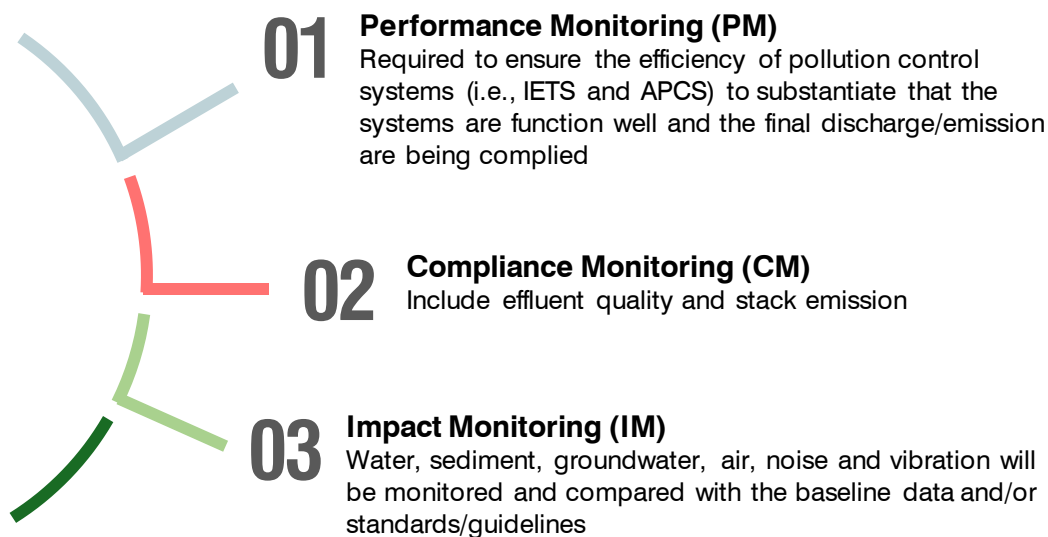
01
Performance Monitoring (PM)
Required to ensure the efficiency of pollution control systems (i.e., IETS and APCS) to substantiate that the systems are function well and the final discharge/emission are being complied

02
Compliance Monitoring (CM)
Include effluent quality and stack emission

03
Impact Monitoring (IM)
Water, sediment, groundwater, air, noise and vibration will be monitored and compared with the baseline data and/or standards/guidelines